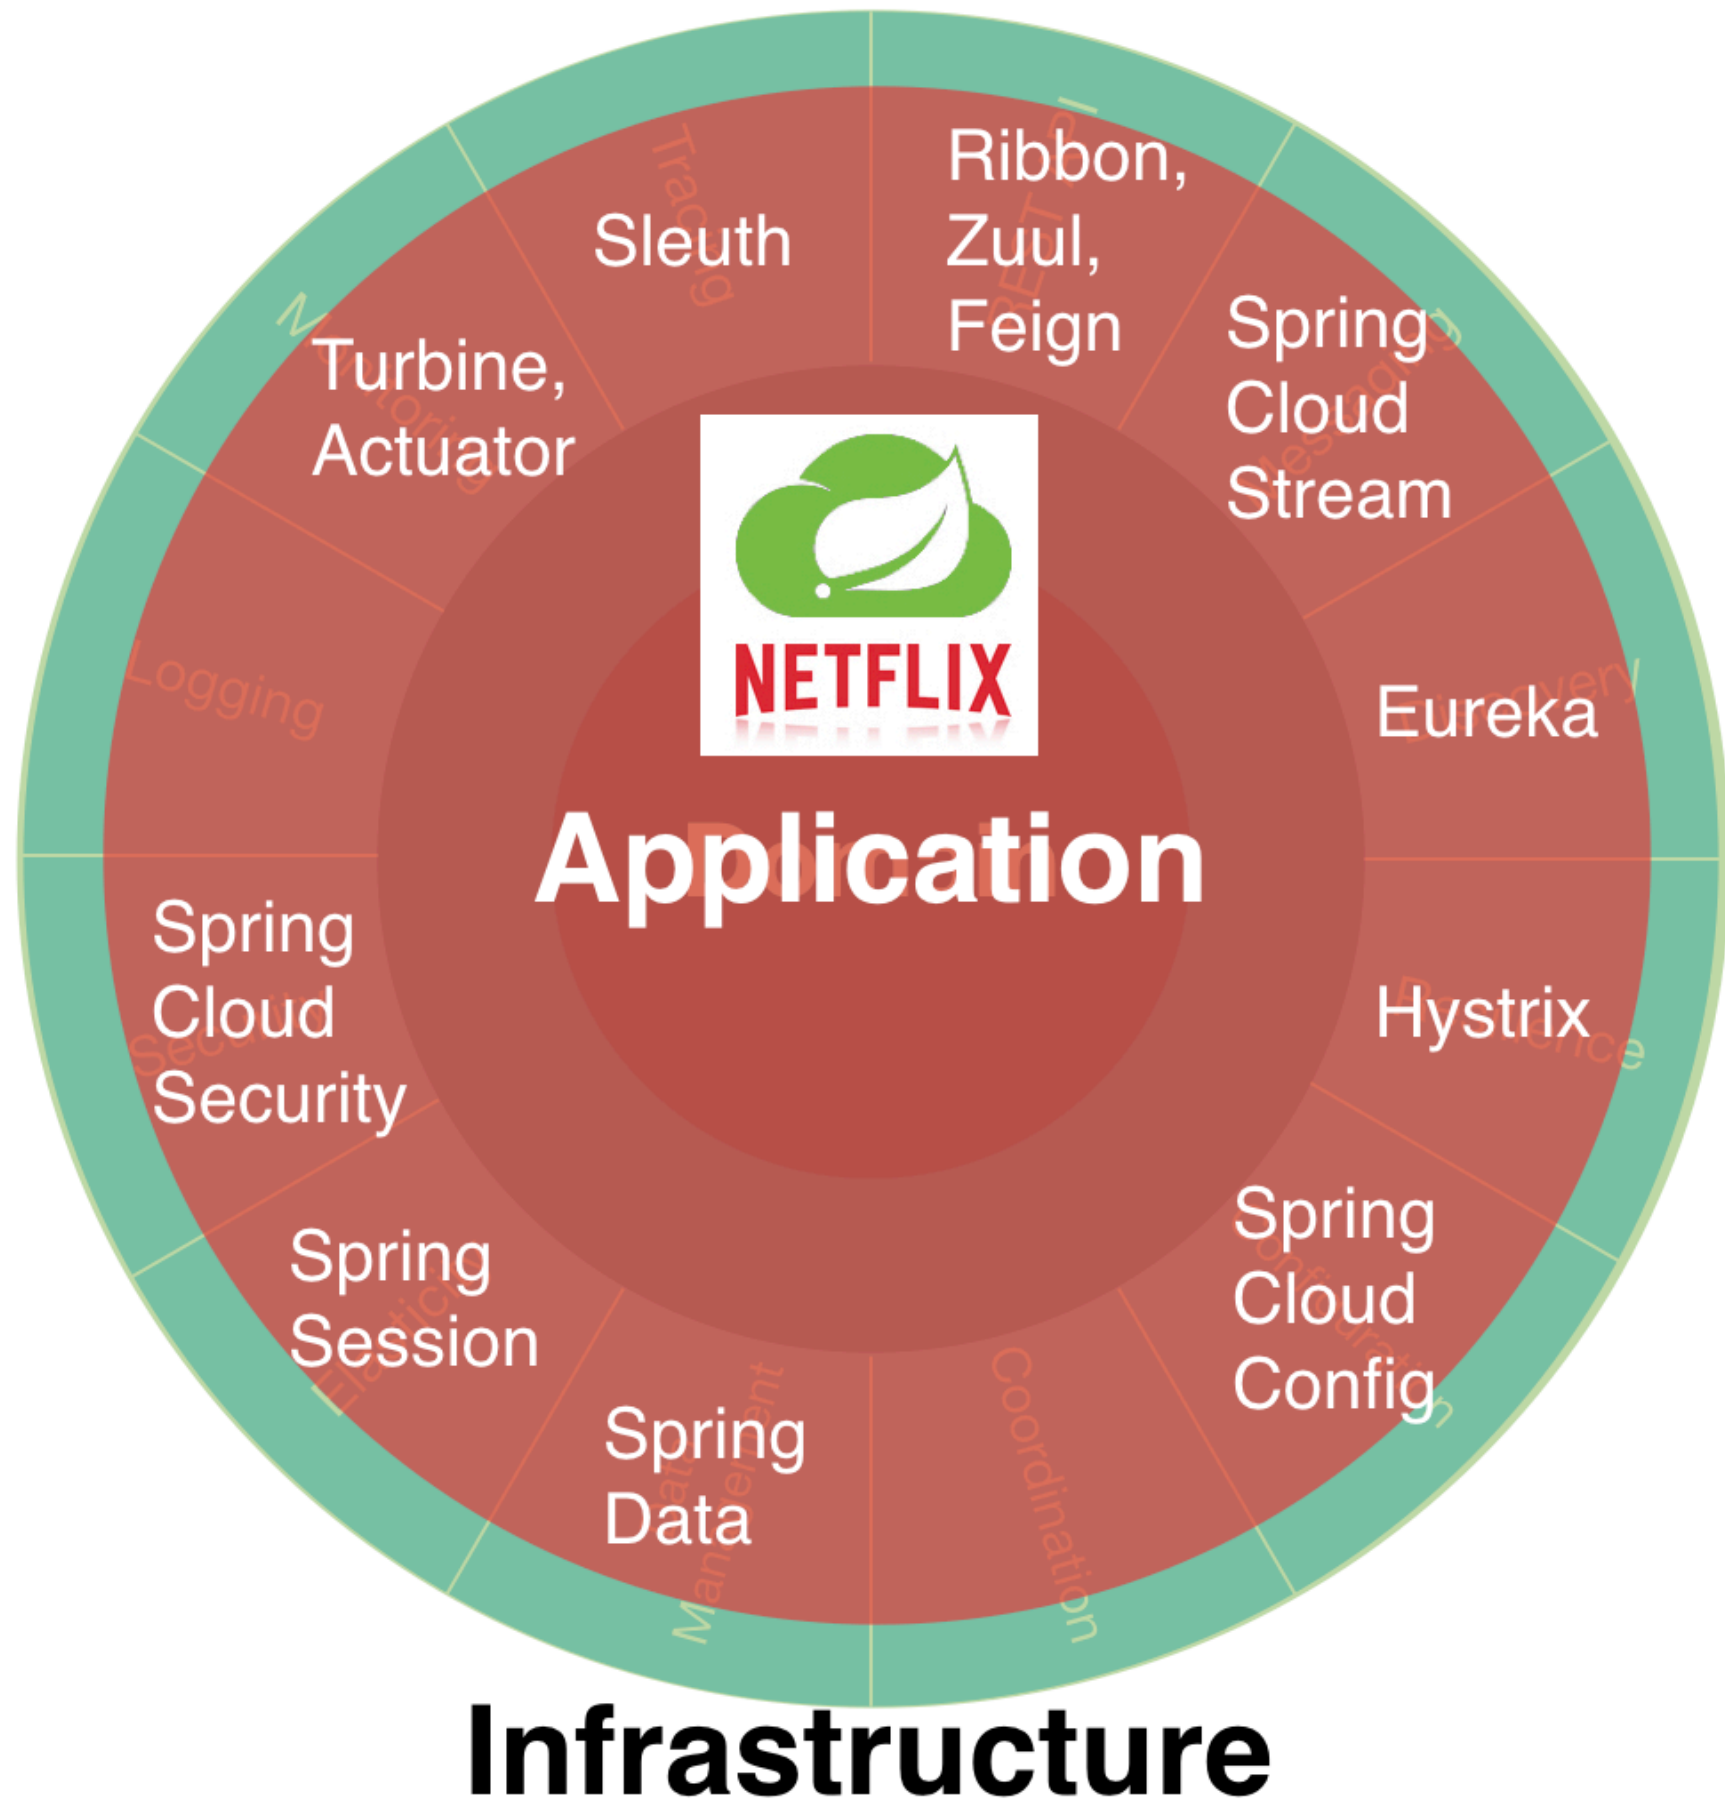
Tracing
Sleuth

REST
Ribbon, Zuul, Feign

Messaging
Spring Cloud Stream

Discovery
Eureka

Resilience
Hystrix

Configuration
Spring Cloud Config

Coordination

Management
Spring Data

Elastic
Spring Session

Security
Spring Cloud Security

Logging

Monitoring
Turbine, Actuator

NETFLIX

Application

Infrastructure